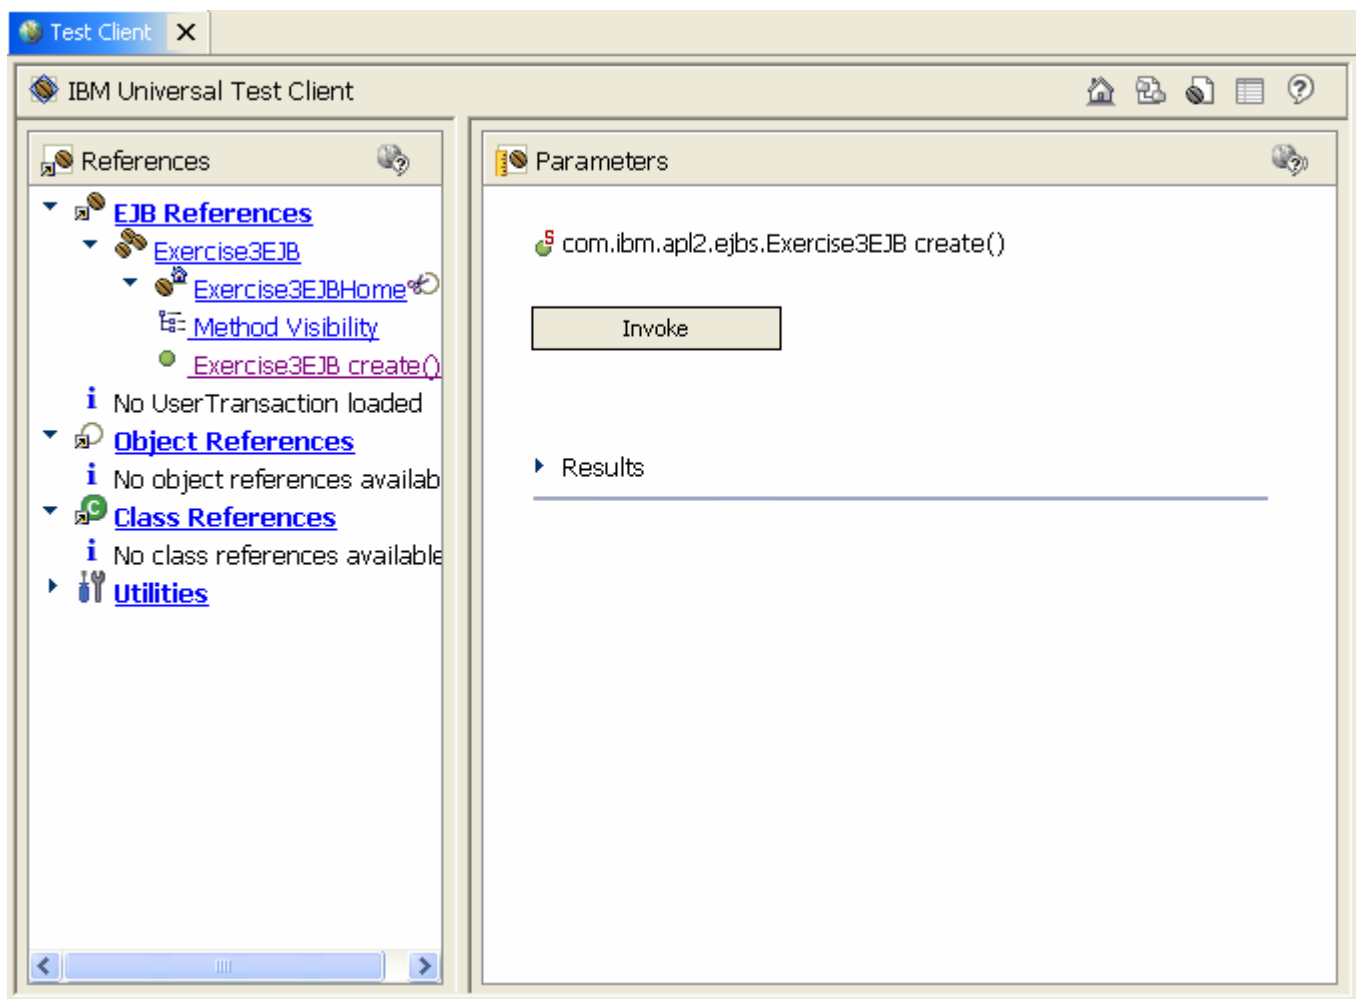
Test Client

IBM Universal Test Client

References

EJB References

Exercise3EJB

Exercise3EJBHome

Method Visibility

Exercise3EJB create()

No UserTransaction loaded

Object References

No object references availab

Class References

No class references available

Utilities

Parameters

com.ibm.apl2.ejbs.Exercise3EJB create()

Invoke

Results